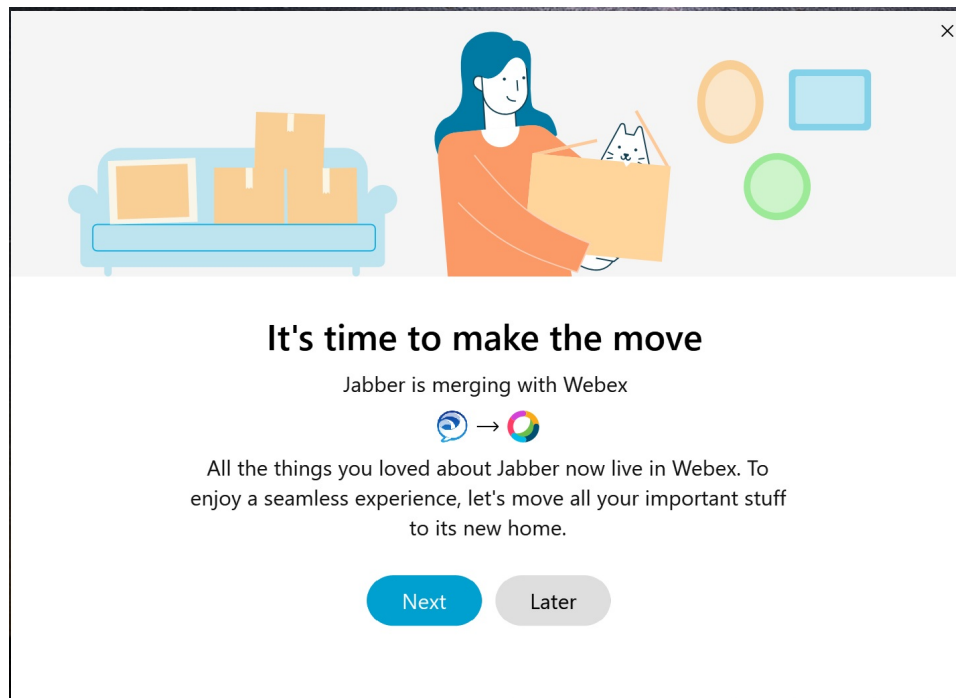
×

It's time to make the move

Jabber is merging with Webex

→

All the things you loved about Jabber now live in Webex. To enjoy a seamless experience, let's move all your important stuff to its new home.

Next Later